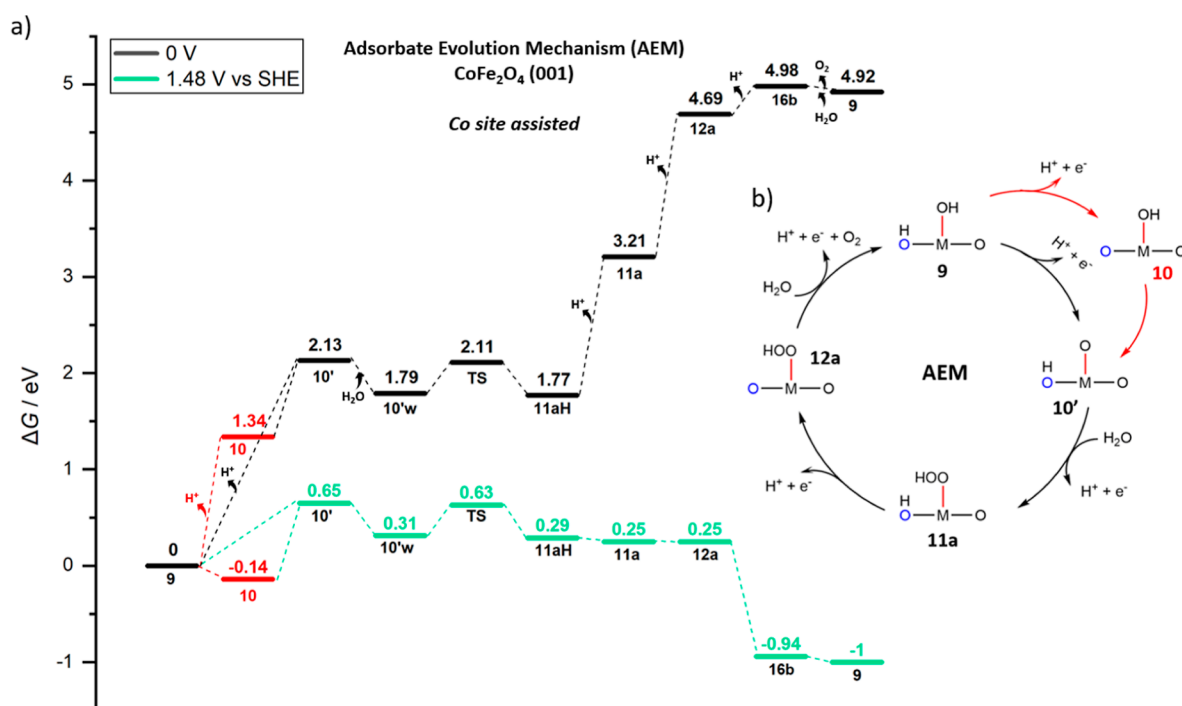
a)

0 V
1.48 V vs SHE

Adsorbate Evolution Mechanism (AEM)
$CoFe_2O_4$ (001)

Co site assisted

$\Delta G$ / eV

5
4
3
2
1
0
-1

4.98
4.92
4.69
3.21
2.13
2.11
1.79
1.77
1.34
0
-0.14
0.65
0.31
0.63
0.29
0.25
0.25
-0.94
-1

9
10
10'
10'w
TS
11aH
11a
12a
16b
9
10
10'
10'w
TS
11aH
11a
12a
16b
9

$H^+$
$H^+$
$H_2O$
$H^+$
$H^+$
$H^+$
$O_2$
$H_2O$

b)

$H^+ + e^-$
$H^+ + e^- + O_2$
$H_2O$
OH
H
O—M—O
9
$H^+ + e^-$
OH
O—M—O
10
HOO
12a
O—M—O
AEM
O
H
O—M—O
10'
$H_2O$
$H^+ + e^-$
$H^+ + e^-$
HOO
H
O—M—O
11a
$H^+ + e^-$